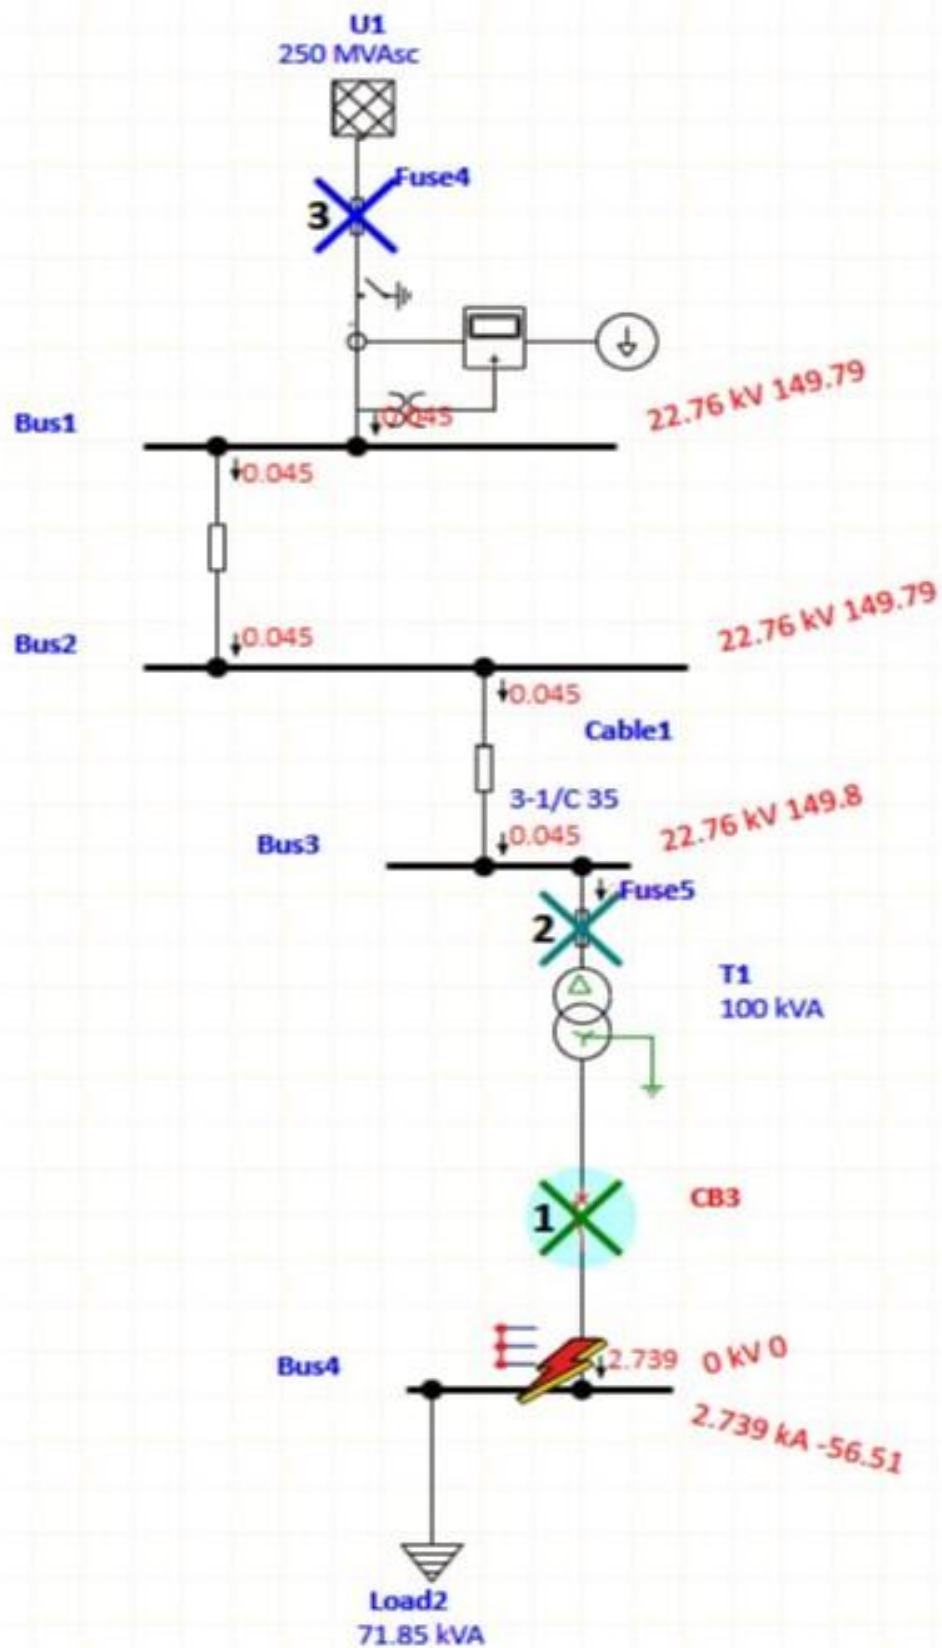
U1
250 MVAsc

Fuse4
3

Bus1
0.045
0.045
22.76 kV 149.79

Bus2
0.045
22.76 kV 149.79
0.045

Cable1
3-1/C 35
Bus3
0.045
22.76 kV 149.8

Fuse5
2

T1
100 kVA

CB3
1

Bus4
2.739
0 kV 0
2.739 kA -56.51

Load2
71.85 kVA